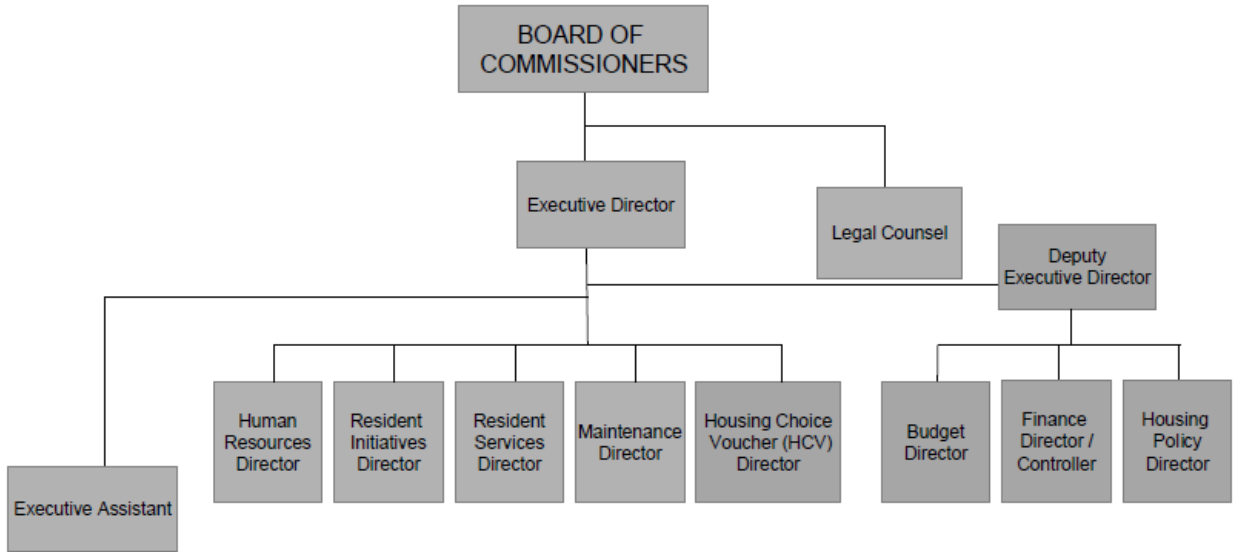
BOARD OF COMMISSIONERS

Executive Director

Legal Counsel

Deputy Executive Director

Human Resources Director

Resident Initiatives Director

Resident Services Director

Maintenance Director

Housing Choice Voucher (HCV) Director

Budget Director

Finance Director / Controller

Housing Policy Director

Executive Assistant